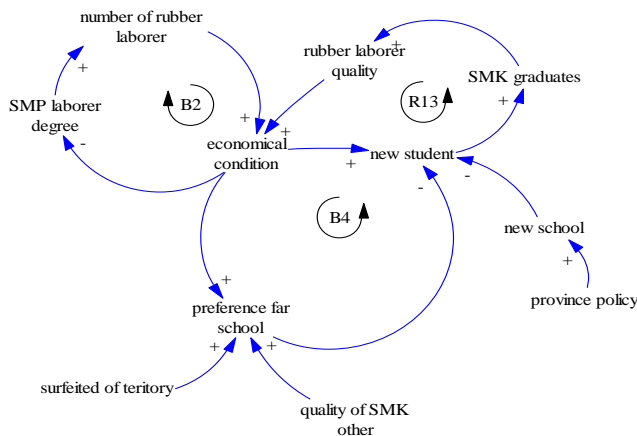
number of rubber laborer

rubber laborer quality

SMK graduates

+

+

SMP laborer degree

B2

R13

+

+

+

economical condition

new student

-

+

-

-

B4

new school

+

+

province policy

preference far school

+

+

surfeited of teritory

quality of SMK other